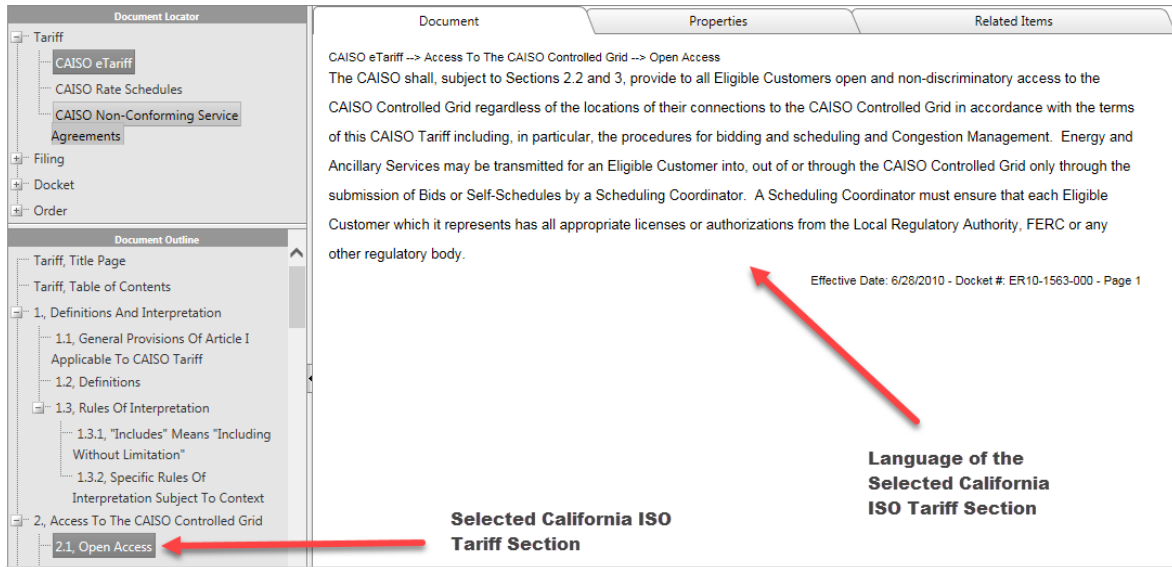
Document Locator

Tariff

CAISO eTariff

CAISO Rate Schedules

CAISO Non-Conforming Service Agreements

Filing

Docket

Order

Document Outline

Tariff, Title Page

Tariff, Table of Contents

1., Definitions And Interpretation

1.1, General Provisions Of Article I Applicable To CAISO Tariff

1.2, Definitions

1.3, Rules Of Interpretation

1.3.1, "Includes" Means "Including Without Limitation"

1.3.2, Specific Rules Of Interpretation Subject To Context

2., Access To The CAISO Controlled Grid

2.1, Open Access

Document | Properties | Related Items

CAISO eTariff --> Access To The CAISO Controlled Grid --> Open Access

The CAISO shall, subject to Sections 2.2 and 3, provide to all Eligible Customers open and non-discriminatory access to the CAISO Controlled Grid regardless of the locations of their connections to the CAISO Controlled Grid in accordance with the terms of this CAISO Tariff including, in particular, the procedures for bidding and scheduling and Congestion Management. Energy and Ancillary Services may be transmitted for an Eligible Customer into, out of or through the CAISO Controlled Grid only through the submission of Bids or Self-Schedules by a Scheduling Coordinator. A Scheduling Coordinator must ensure that each Eligible Customer which it represents has all appropriate licenses or authorizations from the Local Regulatory Authority, FERC or any other regulatory body.

Effective Date: 6/28/2010 - Docket #: ER10-1563-000 - Page 1

Language of the Selected California ISO Tariff Section

Selected California ISO Tariff Section